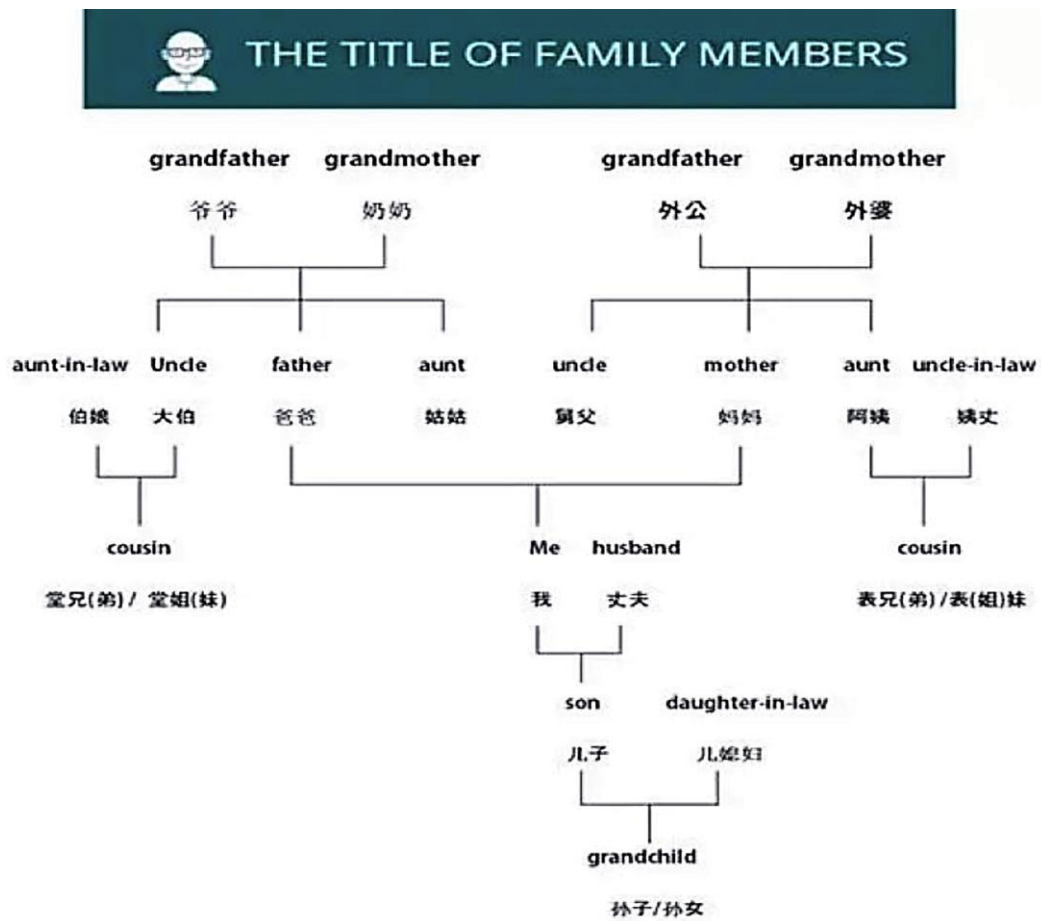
THE TITLE OF FAMILY MEMBERS

grandfather grandmother
爷爷 奶奶

grandfather grandmother
外公 外婆

aunt-in-law Uncle father aunt
伯娘 大伯 爸爸 姑姑

uncle mother aunt uncle-in-law
舅父 妈妈 阿姨 姨丈

cousin
堂兄(弟) / 堂姐(妹)

Me husband
我 丈夫

cousin
表兄(弟) / 表(姐)妹

son daughter-in-law
儿子 儿媳妇

grandchild
孙子/孙女